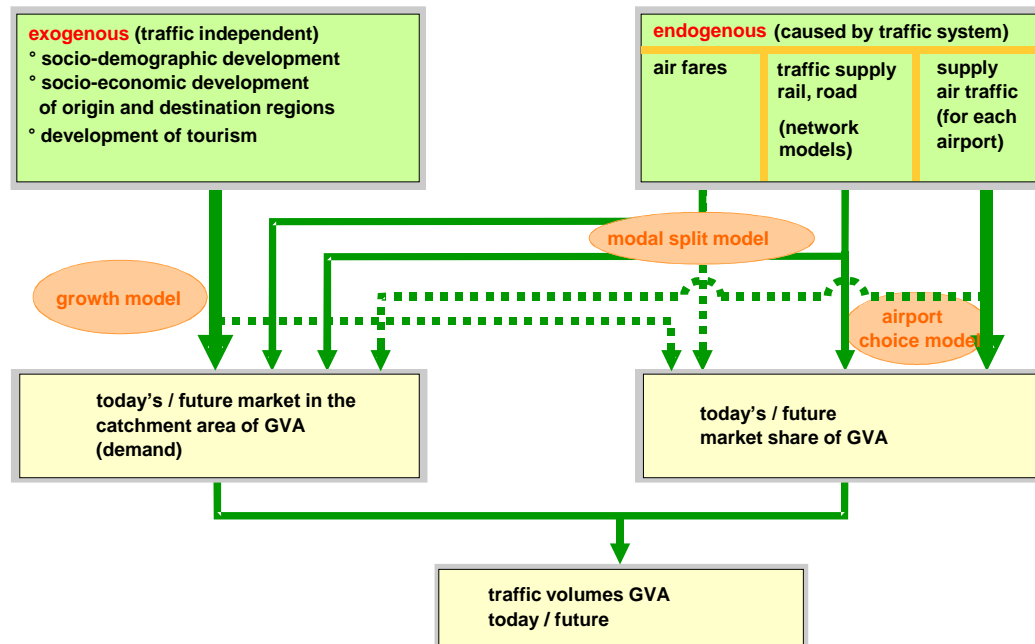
exogenous (traffic independent)
° socio-demographic development
° socio-economic development of origin and destination regions
° development of tourism

endogenous (caused by traffic system)

air fares

traffic supply rail, road
(network models)

supply air traffic (for each airport)

modal split model

growth model

airport choice model

today's / future market in the catchment area of GVA (demand)

today's / future market share of GVA

traffic volumes GVA today / future